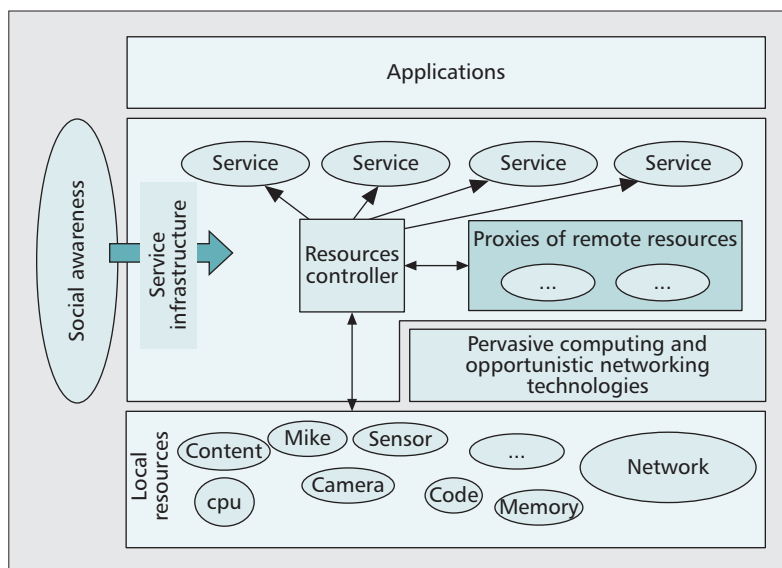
Applications

Social awareness

Service infrastructure

Service

Service

Service

Service

Resources controller

Proxies of remote resources

...

...

Pervasive computing and opportunistic networking technologies

Local resources

Content

Mike

Sensor

...

Network

cpu

Camera

Code

Memory